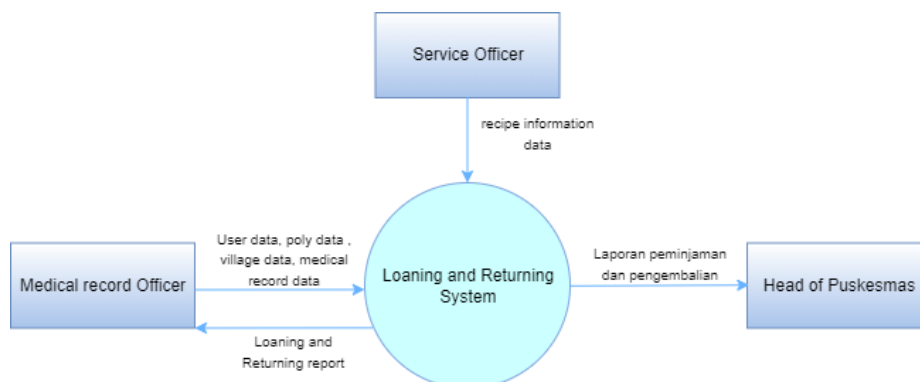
Service Officer

recipe information data

User data, poly data , village data, medical record data

Medical record Officer

Loaning and Returning report

Loaning and Returning System

Laporan peminjaman dan pengembalian

Head of Puskesmas